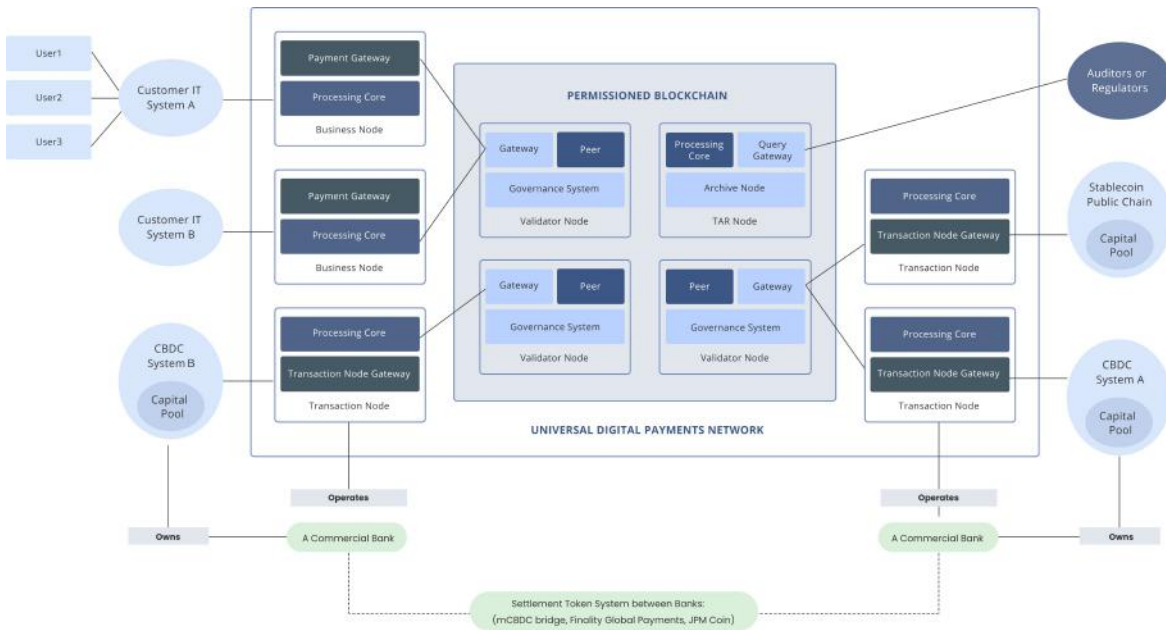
User1

User2

User3

Customer IT System A

Payment Gateway

Processing Core

Business Node

Customer IT System B

Payment Gateway

Processing Core

Business Node

CBDC System B

Capital Pool

Processing Core

Transaction Node Gateway

Transaction Node

PERMISSIONED BLOCKCHAIN

Gateway

Peer

Governance System

Validator Node

Processing Core

Query Gateway

Archive Node

TAR Node

Gateway

Peer

Governance System

Validator Node

Peer

Gateway

Governance System

Validator Node

Auditors or Regulators

Processing Core

Transaction Node Gateway

Transaction Node

Stablecoin Public Chain

Capital Pool

Processing Core

Transaction Node Gateway

Transaction Node

CBDC System A

Capital Pool

UNIVERSAL DIGITAL PAYMENTS NETWORK

Operates

Operates

Owns

A Commercial Bank

A Commercial Bank

Owns

Settlement Token System between Banks: (mCBDC bridge, Finality Global Payments, JPM Coin)